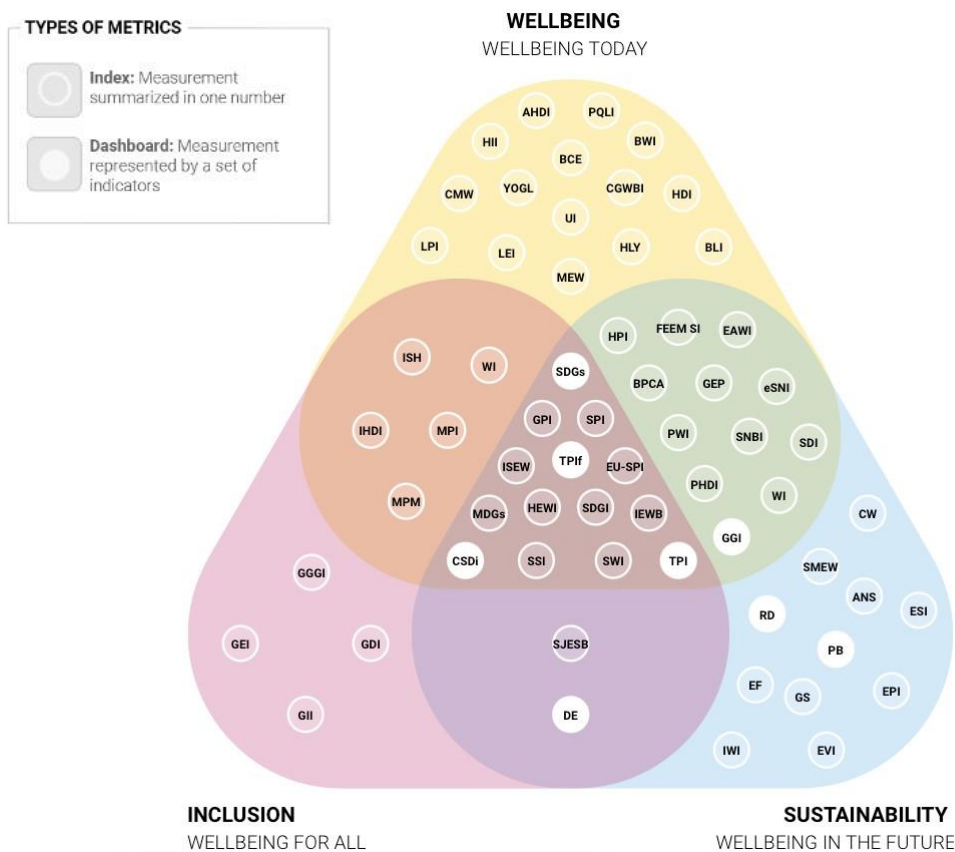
TYPES OF METRICS

Index: Measurement summarized in one number

Dashboard: Measurement represented by a set of indicators

WELLBEING
WELLBEING TODAY

AHDI PQLI HII BCE BWI CMW YOGL CGWBI HDI UI LPI LEI HLY BLI MEW

ISH WI HPI FEEM SI EAWI SDGs BPCA GEP eSNI IHDI MPI GPI SPI PWI SNBI SDI TPIf ISEW EU-SPI PHDI WI MPM MDGs HEWI SDGI IEWB GGI CW CSDi SSI SWI TPI SMEW GGGI ANS ESI RD GEI GDI SJESB PB EF GS EPI GII DE IWI EVI

INCLUSION
WELLBEING FOR ALL

SUSTAINABILITY
WELLBEING IN THE FUTURE